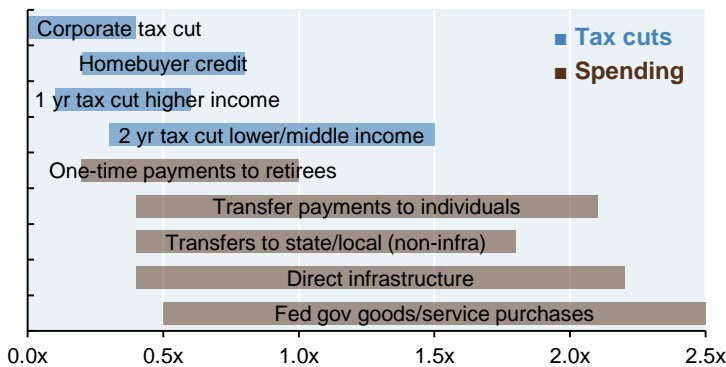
Corporate tax cut
Homebuyer credit
1 yr tax cut higher income
2 yr tax cut lower/middle income
One-time payments to retirees
Transfer payments to individuals
Transfers to state/local (non-infra)
Direct infrastructure
Fed gov goods/service purchases

■ Tax cuts
■ Spending

0.0x
0.5x
1.0x
1.5x
2.0x
2.5x